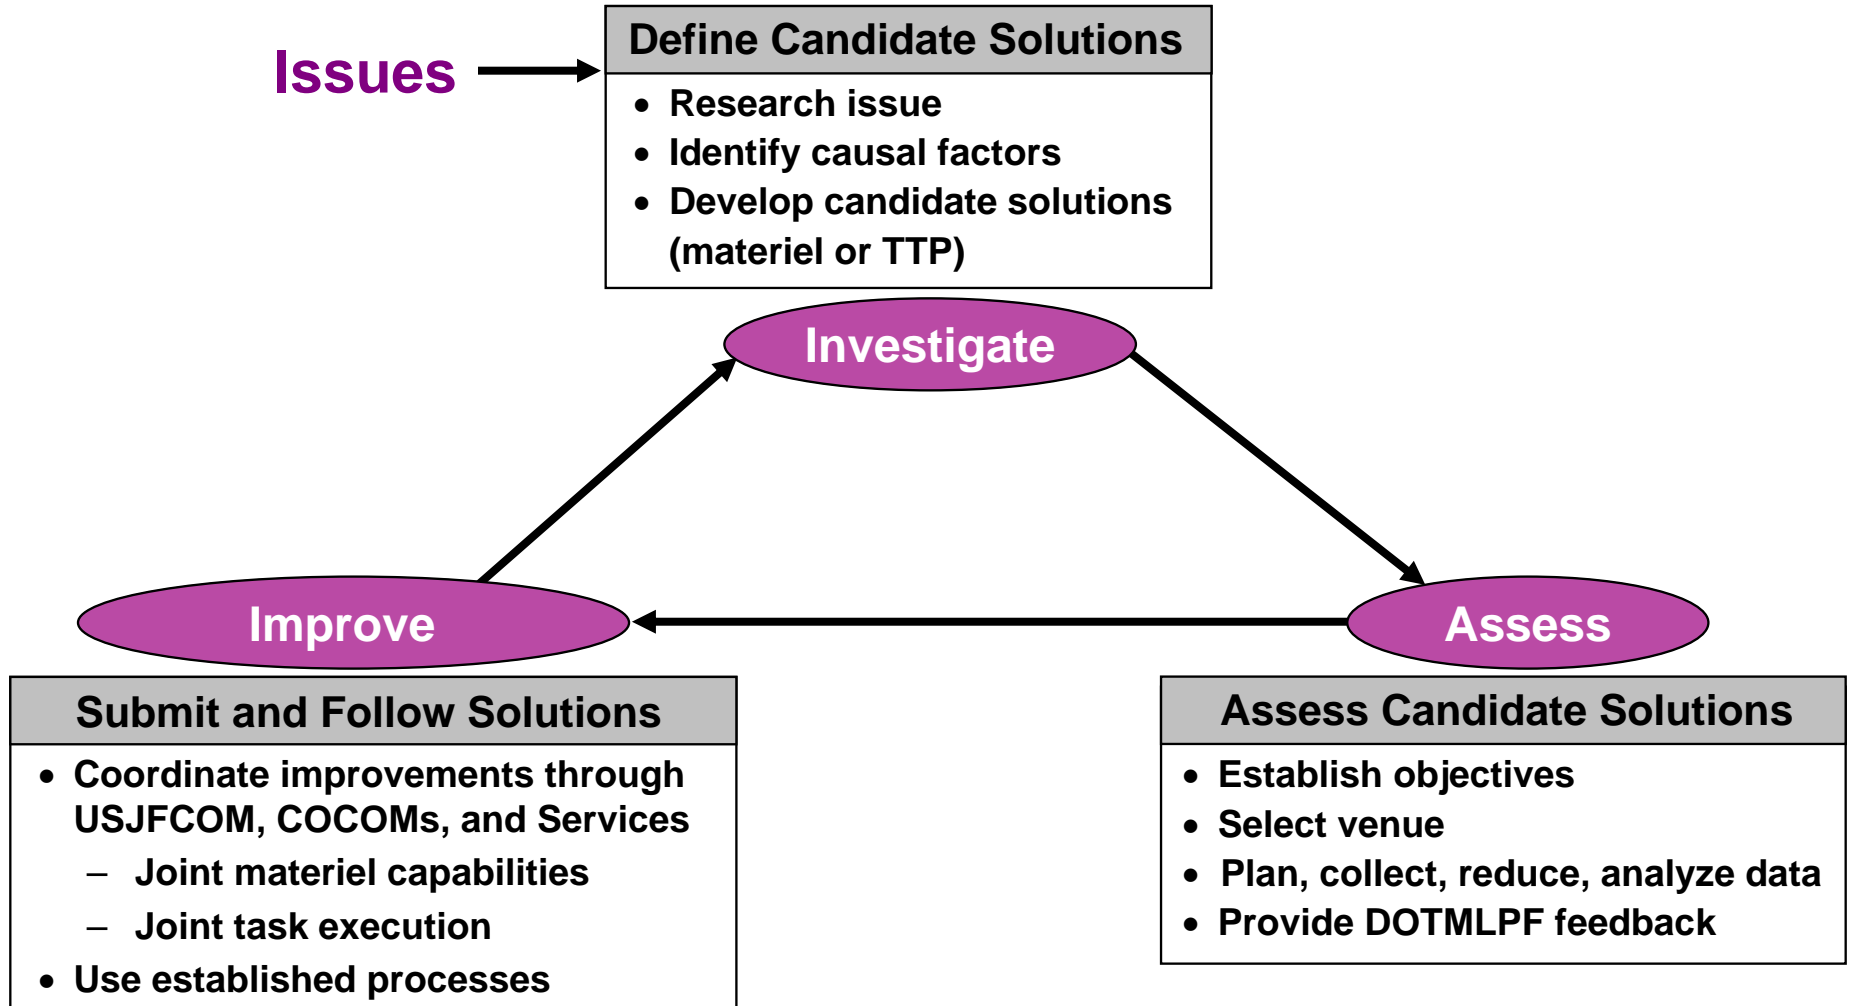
Issues

Define Candidate Solutions
- Research issue
- Identify causal factors
- Develop candidate solutions (materiel or TTP)

Investigate

Improve

Assess

Submit and Follow Solutions
- Coordinate improvements through USJFCOM, COCOMs, and Services
  – Joint materiel capabilities
  – Joint task execution
- Use established processes

Assess Candidate Solutions
- Establish objectives
- Select venue
- Plan, collect, reduce, analyze data
- Provide DOTMLPF feedback